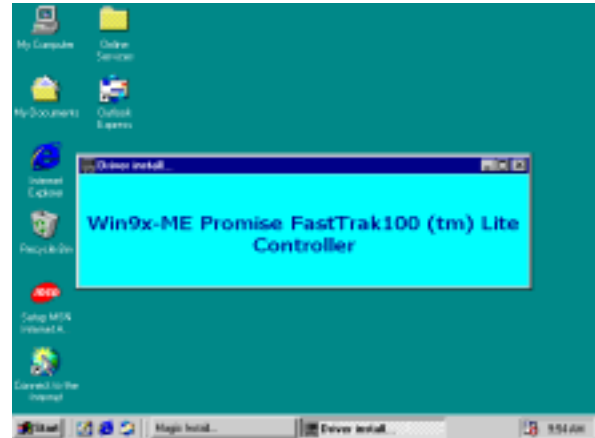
My Computer

Online Services

My Documents

Outlook Express

Internet Explorer

Recycle Bin

Setup MSN Internet A...

Connect to the Internet

Driver install...

Win9x-ME Promise FastTrak100 (tm) Lite Controller

Start

Magic Install...

Driver install...

9:54 AM